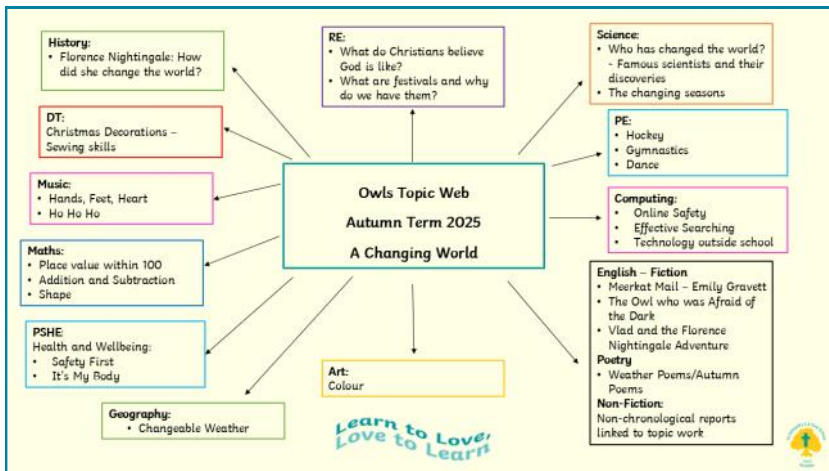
Owls Topic Web
Autumn Term 2025
A Changing World

History:
• Florence Nightingale: How did she change the world?

RE:
• What do Christians believe God is like?
• What are festivals and why do we have them?

Science:
• Who has changed the world?
- Famous scientists and their discoveries
• The changing seasons

DT:
Christmas Decorations – Sewing skills

PE:
• Hockey
• Gymnastics
• Dance

Music:
• Hands, Feet, Heart
• Ho Ho Ho

Computing:
• Online Safety
• Effective Searching
• Technology outside school

Maths:
• Place value within 100
• Addition and Subtraction
• Shape

English – Fiction
• Meerkat Mail – Emily Gravett
• The Owl who was Afraid of the Dark
• Vlad and the Florence Nightingale Adventure
Poetry
• Weather Poems/Autumn Poems
Non-Fiction:
Non-chronological reports linked to topic work

PSHE:
Health and Wellbeing:
• Safety First
• It's My Body

Art:
Colour

Geography:
• Changeable Weather

Learn to Love, Love to Learn